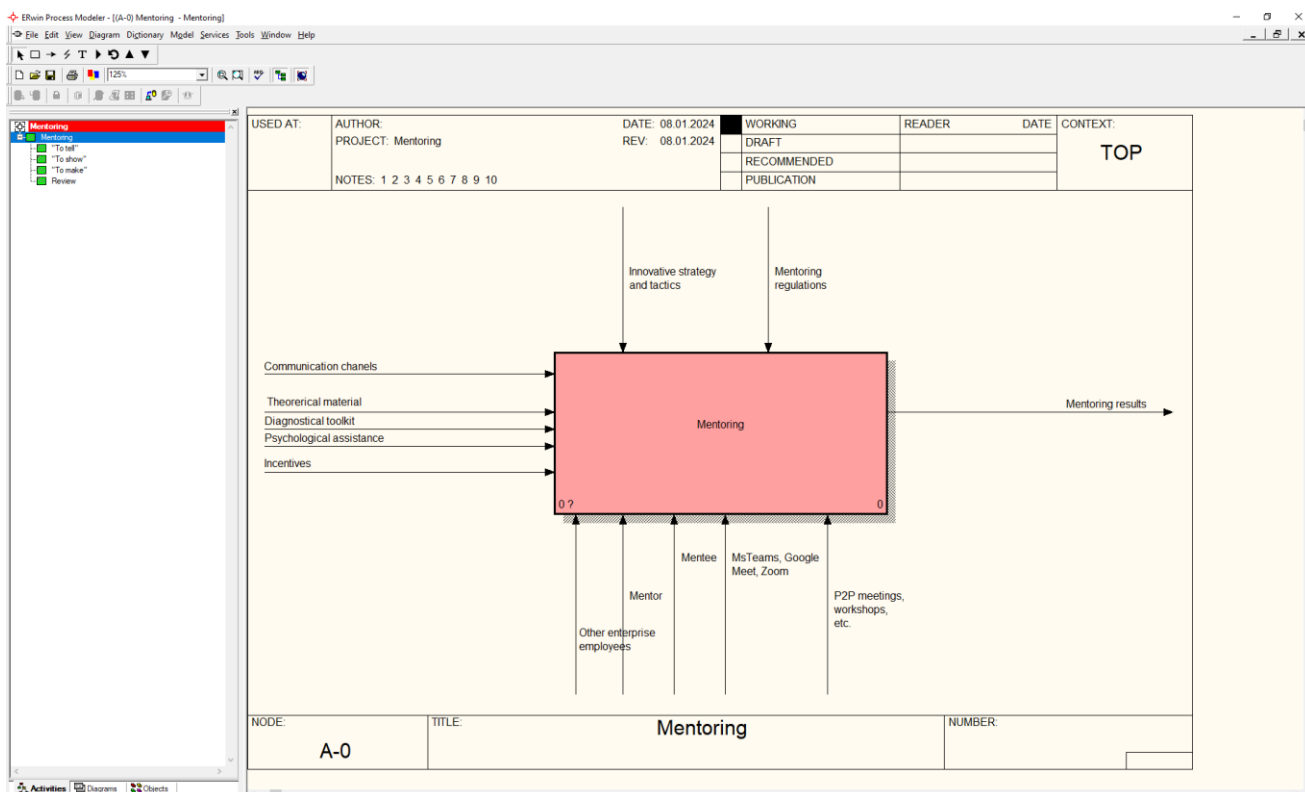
ERwin Process Modeler - [(A-0) Mentoring - Mentoring]

File Edit View Diagram Dictionary Model Services Tools Window Help

125%

Mentoring
Mentoring
"To tell"
"To show"
"To make"
Review

| USED AT: | AUTHOR: | DATE: 08.01.2024 | | WORKING | READER | DATE | CONTEXT: |
|---|---|---|---|---|---|---|---|
| | PROJECT: Mentoring | REV: 08.01.2024 | | DRAFT | | | TOP |
| | | | | RECOMMENDED | | | |
| | NOTES: 1 2 3 4 5 6 7 8 9 10 | | | PUBLICATION | | | |

Innovative strategy and tactics

Mentoring regulations

Communication chanels

Theorerical material

Diagnostical toolkit

Psychological assistance

Incentives

Mentoring

0 ?

0

Mentoring results

Mentee

MsTeams, Google Meet, Zoom

Mentor

P2P meetings, workshops, etc.

Other enterprise employees

| NODE: | TITLE: | NUMBER: |
|---|---|---|
| A-0 | Mentoring | |

Activities Diagrams Objects